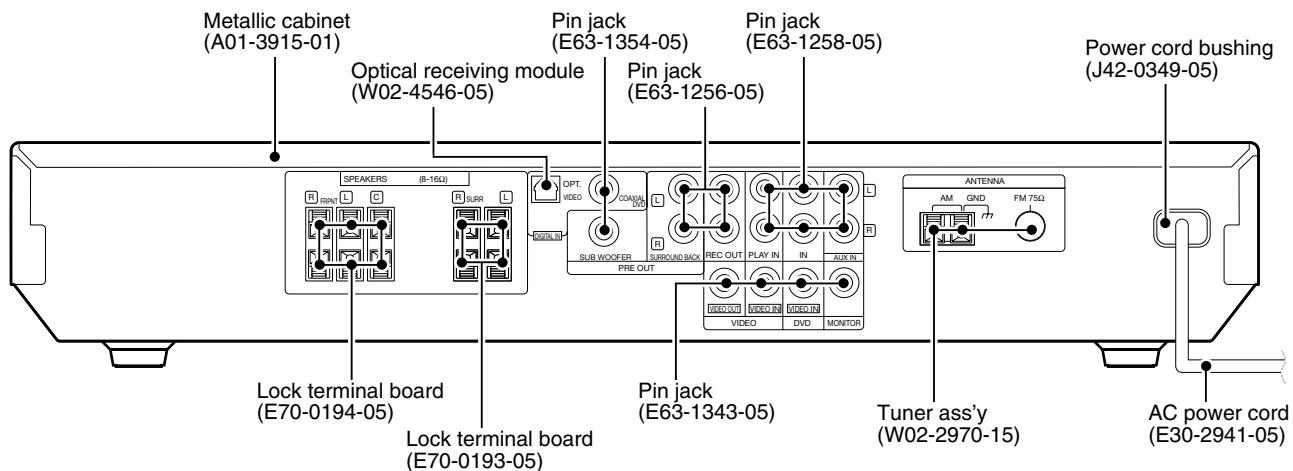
Metallic cabinet
(A01-3915-01)

Optical receiving module
(W02-4546-05)

Pin jack
(E63-1354-05)

Pin jack
(E63-1256-05)

Pin jack
(E63-1258-05)

Power cord bushing
(J42-0349-05)

SPEAKERS (8-16Ω)
R FRPNT L C
R SURR L
OPT.
VIDEO
COAXIAL DVD
DIGITAL IN
L
R
SUB WOOFER
SURROUND BACK
PRE OUT
REC OUT
PLAY IN
IN
AUX IN
L
R
VIDEO OUT
VIDEO IN
VIDEO IN
VIDEO
DVD
MONITOR
ANTENNA
AM GND
FM 75Ω

Lock terminal board
(E70-0194-05)

Lock terminal board
(E70-0193-05)

Pin jack
(E63-1343-05)

Tuner ass'y
(W02-2970-15)

AC power cord
(E30-2941-05)